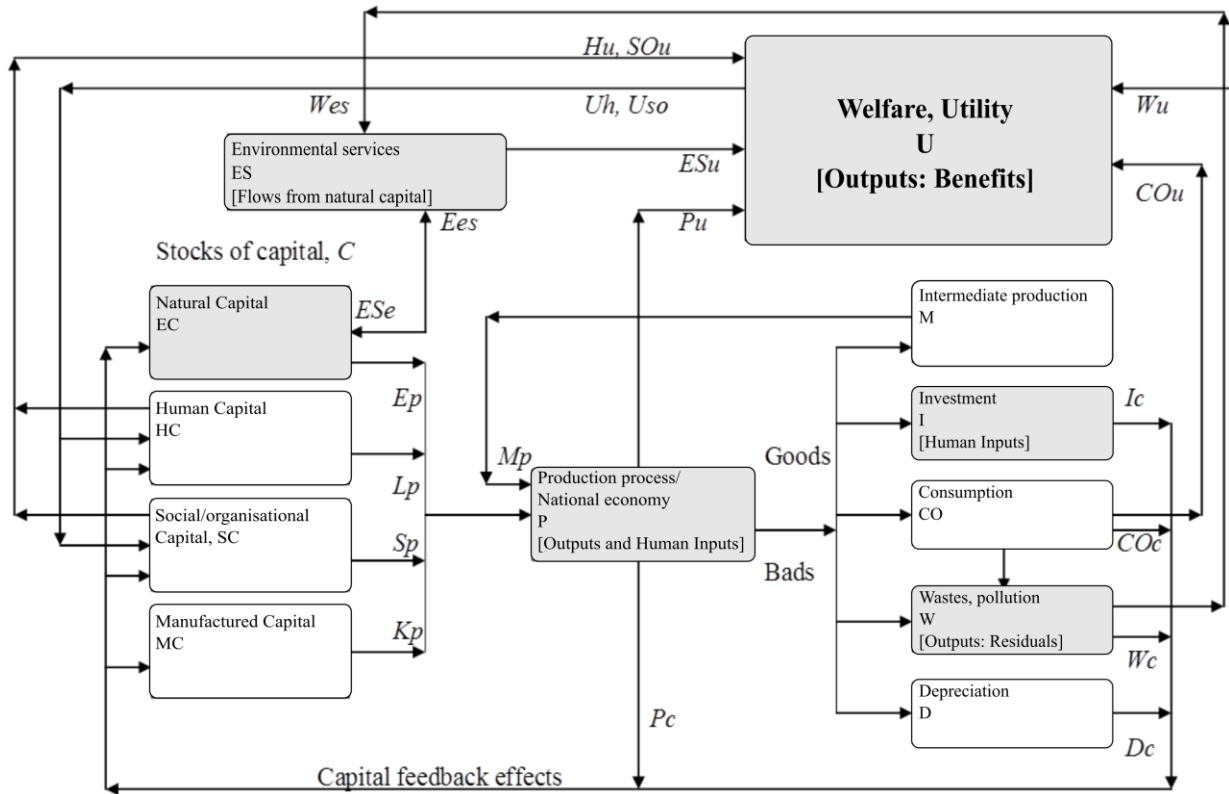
Hu, SOu

Wes

Uh, Uso

Welfare, Utility
U
[Outputs: Benefits]

Wu

Environmental services
ES
[Flows from natural capital]

ESu

COu

Ees

Pu

Stocks of capital, C

Natural Capital
EC

ESe

Intermediate production
M

Ep

Human Capital
HC

Investment
I
[Human Inputs]

Ic

Mp

Goods

Lp

Production process/
National economy
P
[Outputs and Human Inputs]

Social/organisational
Capital, SC

Consumption
CO

Sp

COc

Bads

Wastes, pollution
W
[Outputs: Residuals]

Manufactured Capital
MC

Kp

Wc

Depreciation
D

Pc

Dc

Capital feedback effects